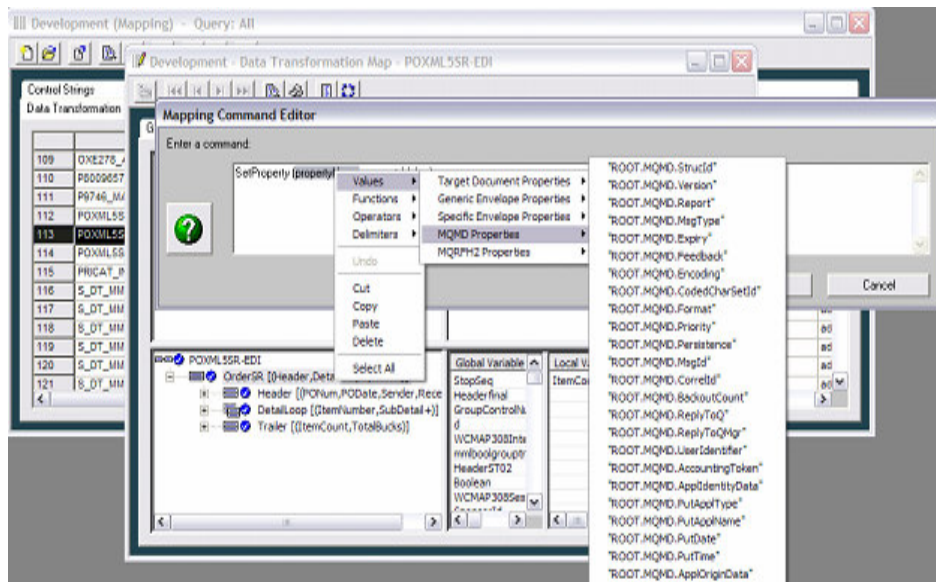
Development (Mapping) - Query: All

Control Strings
Data Transformation

Development - Data Transformation Map - POXML5SR-EDI

Mapping Command Editor

Enter a command:

SetProperty (property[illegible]

Values
Functions
Operators
Delimiters
Undo
Cut
Copy
Paste
Delete
Select All

Target Document Properties
Generic Envelope Properties
Specific Envelope Properties
MQMD Properties
MQRFH2 Properties

"ROOT.MQMD.StrucId"
"ROOT.MQMD.Version"
"ROOT.MQMD.Report"
"ROOT.MQMD.MsgType"
"ROOT.MQMD.Expiry"
"ROOT.MQMD.Feedback"
"ROOT.MQMD.Encoding"
"ROOT.MQMD.CodedCharSetId"
"ROOT.MQMD.Format"
"ROOT.MQMD.Priority"
"ROOT.MQMD.Persistence"
"ROOT.MQMD.MsgId"
"ROOT.MQMD.CorrelId"
"ROOT.MQMD.BackoutCount"
"ROOT.MQMD.ReplyToQ"
"ROOT.MQMD.ReplyToQMgr"
"ROOT.MQMD.UserIdentifier"
"ROOT.MQMD.AccountingToken"
"ROOT.MQMD.ApplIdentityData"
"ROOT.MQMD.PutApplType"
"ROOT.MQMD.PutApplName"
"ROOT.MQMD.PutDate"
"ROOT.MQMD.PutTime"
"ROOT.MQMD.ApplOriginData"

Cancel

| 109 | OXE278_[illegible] |
| 110 | P8009657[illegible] |
| 111 | P9746_MA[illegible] |
| 112 | POXML5S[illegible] |
| 113 | POXML5S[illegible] |
| 114 | POXML5S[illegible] |
| 115 | PRICAT_I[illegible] |
| 116 | S_DT_MM |
| 117 | S_DT_MM |
| 118 | S_DT_MM |
| 119 | S_DT_MM |
| 120 | S_DT_MM |
| 121 | S_DT_MM |

POXML5SR-EDI
OrderSR [(Header,Detai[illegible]
Header [(PONum,PODate,Sender,Rece
DetailLoop [(ItemNumber,SubDetail+)]
Trailer [(ItemCount,TotalBucks)]

Global Variable
StopSeq
Headerfinal
GroupControlN
d
WCMAP308Inte
mmlboolgroupt
HeaderST02
Boolean
WCMAP308Ses

Local Va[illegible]
ItemCo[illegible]

ad
ad
ad
ad
ad
ad